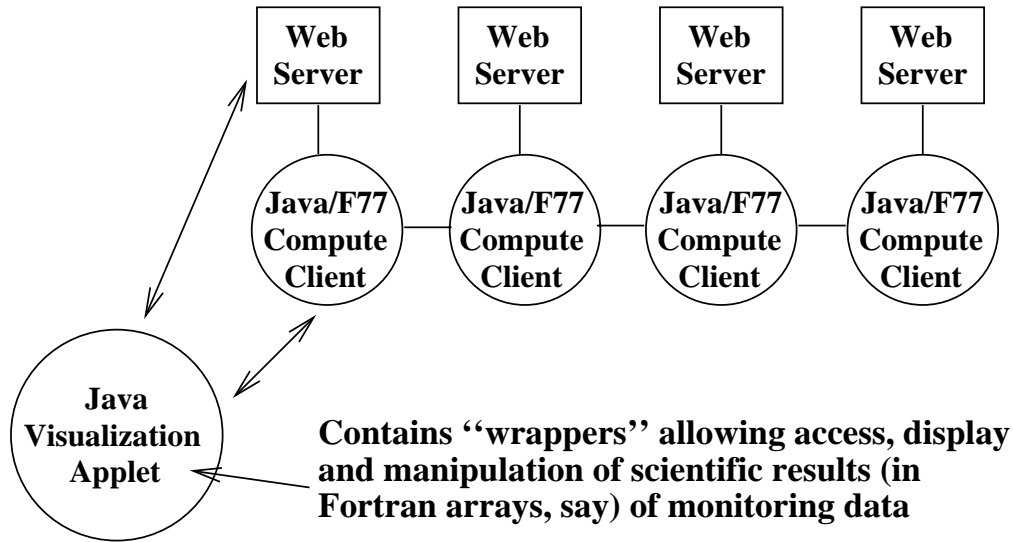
Web Server

Web Server

Web Server

Web Server

Java/F77 Compute Client

Java/F77 Compute Client

Java/F77 Compute Client

Java/F77 Compute Client

Java Visualization Applet

Contains ''wrappers'' allowing access, display and manipulation of scientific results (in Fortran arrays, say) of monitoring data